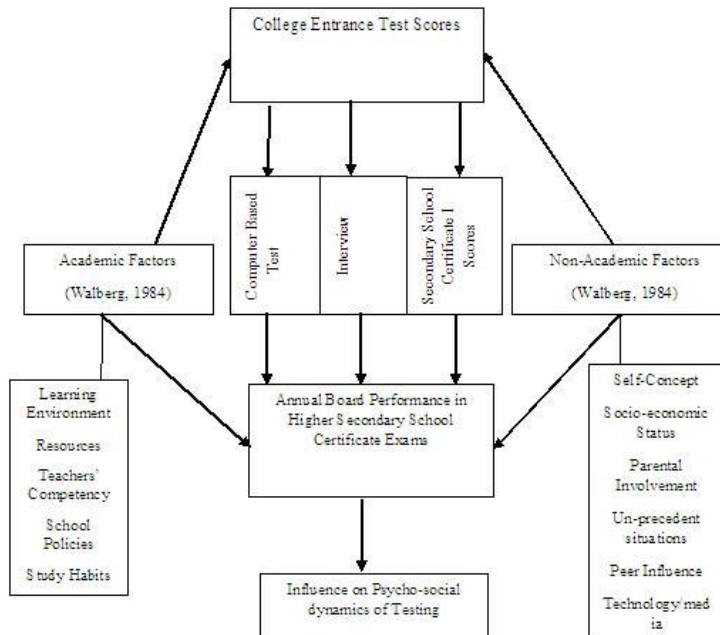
College Entrance Test Scores

Computer Based Test

Interview

Secondary School Certificate I Scores

Academic Factors

(Walberg, 1984)

Non-Academic Factors

(Walberg, 1984)

Learning Environment

Resources

Teachers' Competency

School Policies

Study Habits

Annual Board Performance in Higher Secondary School Certificate Exams

Self-Concept

Socio-economic Status

Parental Involvement

Un-precedent situations

Peer Influence

Technology/media

Influence on Psycho-social dynamics of Testing